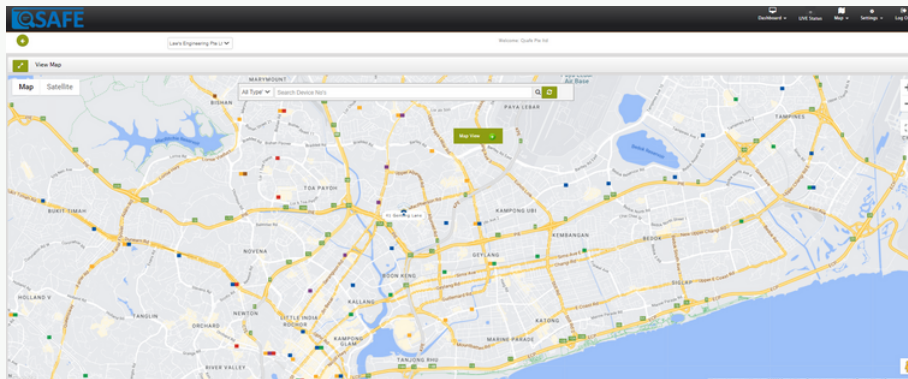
QSAFE

Dashboard LIVE Status Map Settings Log O

Lee's Engineering Pte Lt

Welcome: Qsafe Pte ltd

View Map

Map Satellite

All Type

Search Device No's

Map View

MARYMOUNT
BISHAN
PAYA LEBAR
TAMPINES
TOA PAYOH
BUKIT TIMAH
KAMPONG UBI
KEMBANGAN
BEDOK
NOVENA
GEYLANG
BOON KENG
HOLLAND V
KALLANG
TANGLIN
NEWTON
LITTLE INDIA
ROCHOR
SIGLAP
ORCHARD
KATONG
KAMPONG GLAM
MARINE PARADE
TANJONG RHU
RIVER VALLEY